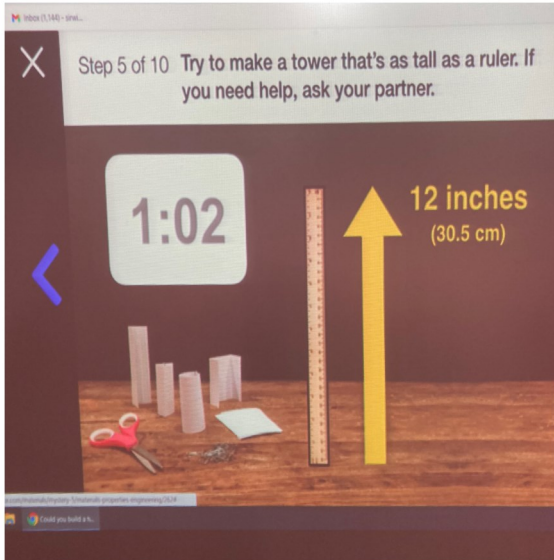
M Inbox (1,144) - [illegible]

X

Step 5 of 10 Try to make a tower that's as tall as a ruler. If you need help, ask your partner.

1:02

12 inches
(30.5 cm)

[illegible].com/materials/mystery-5/materials-properties-engineering/26/#

Could you build a t...